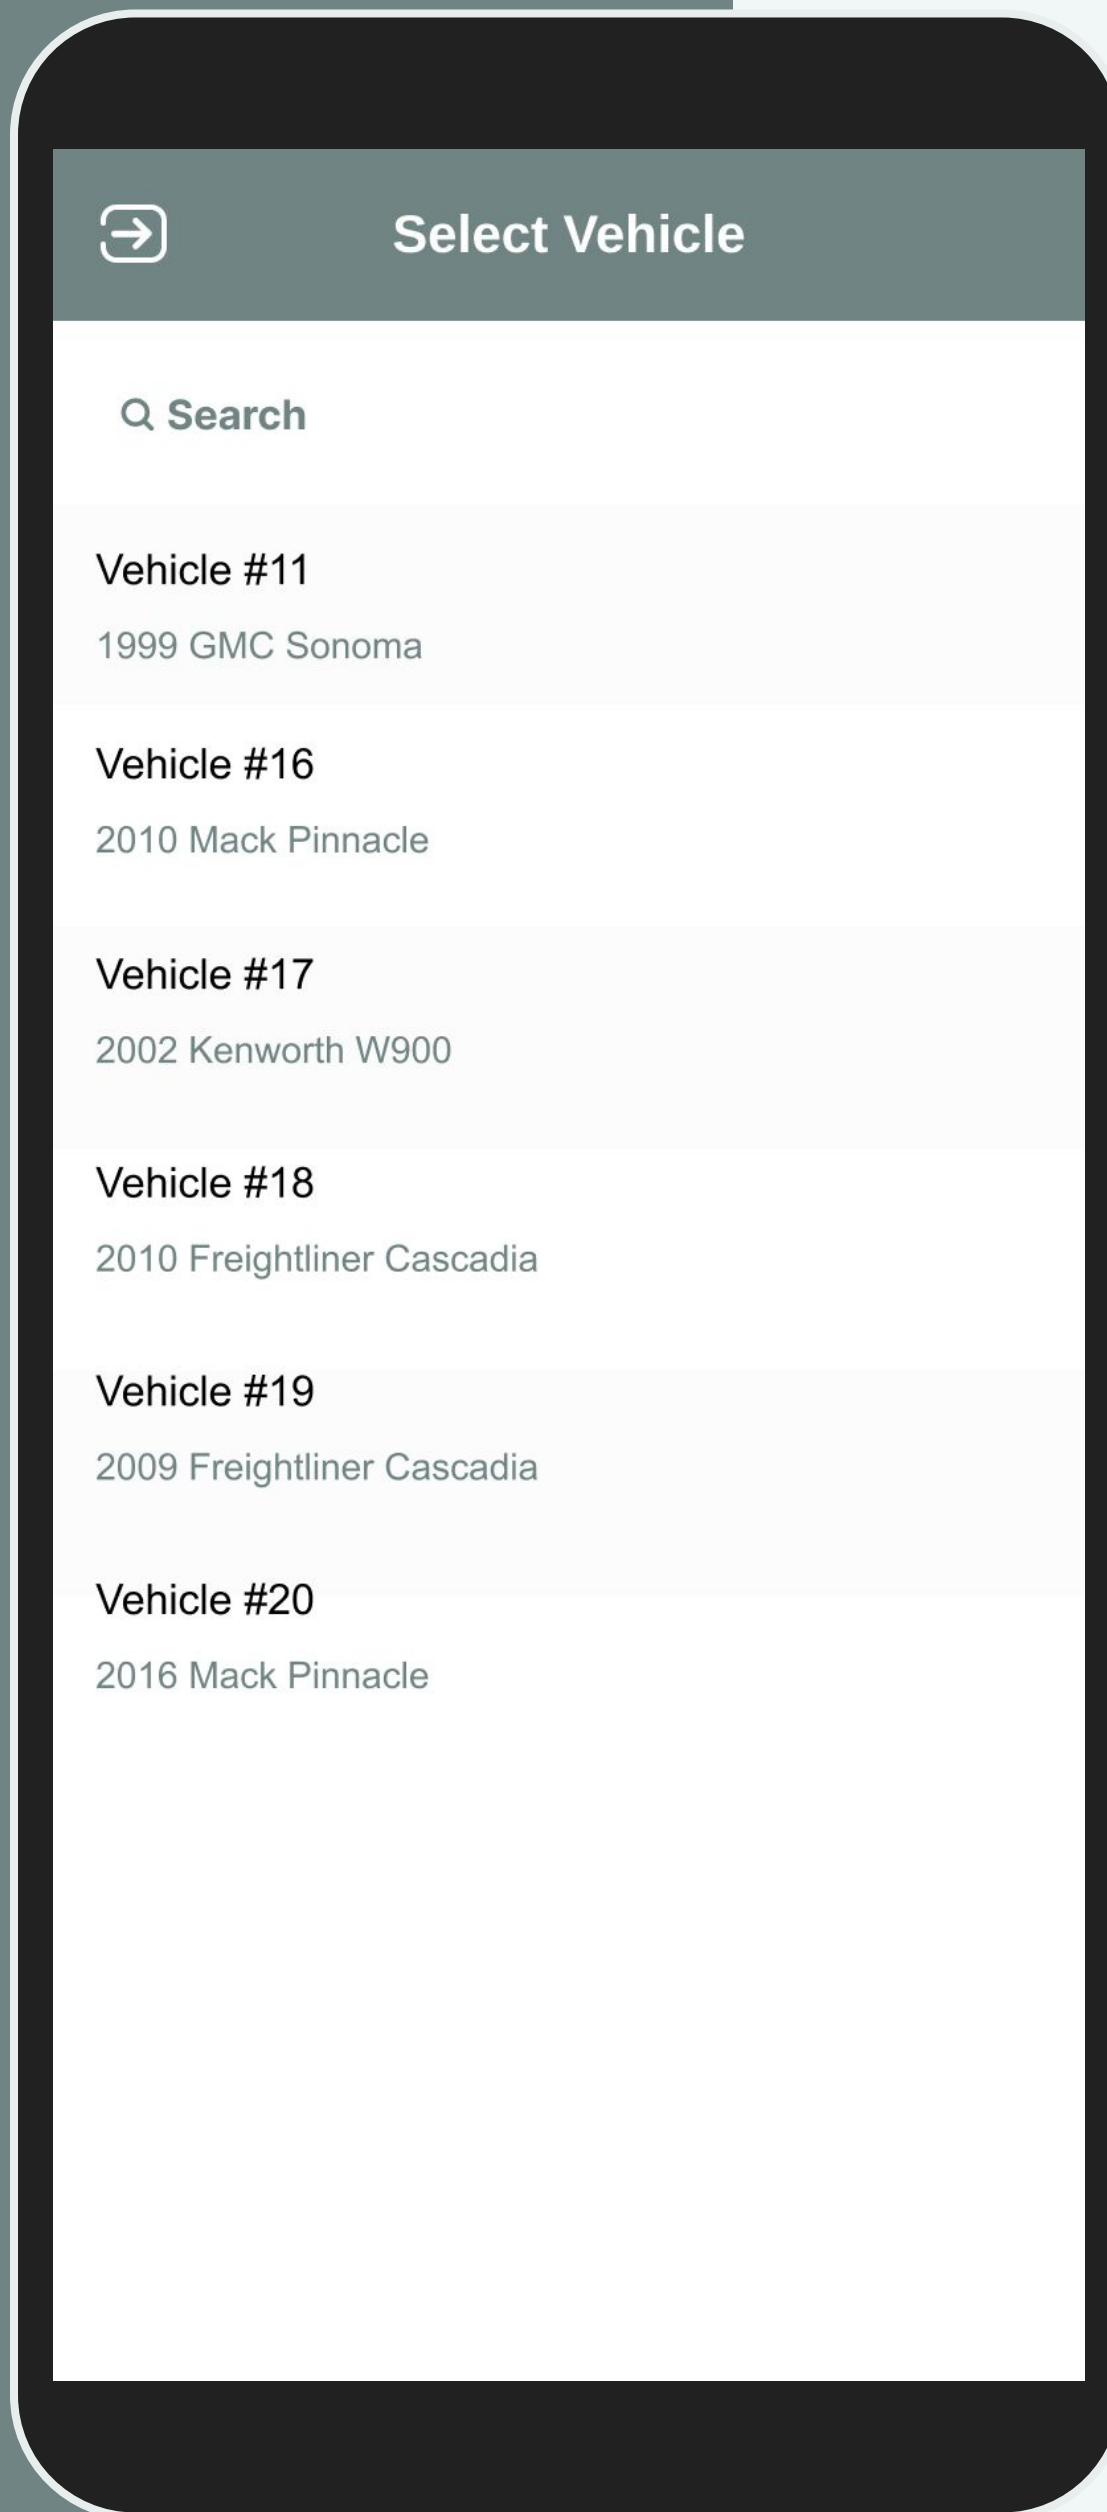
Select Vehicle

Search

Vehicle #11

1999 GMC Sonoma

Vehicle #16

2010 Mack Pinnacle

Vehicle #17

2002 Kenworth W900

Vehicle #18

2010 Freightliner Cascadia

Vehicle #19

2009 Freightliner Cascadia

Vehicle #20

2016 Mack Pinnacle